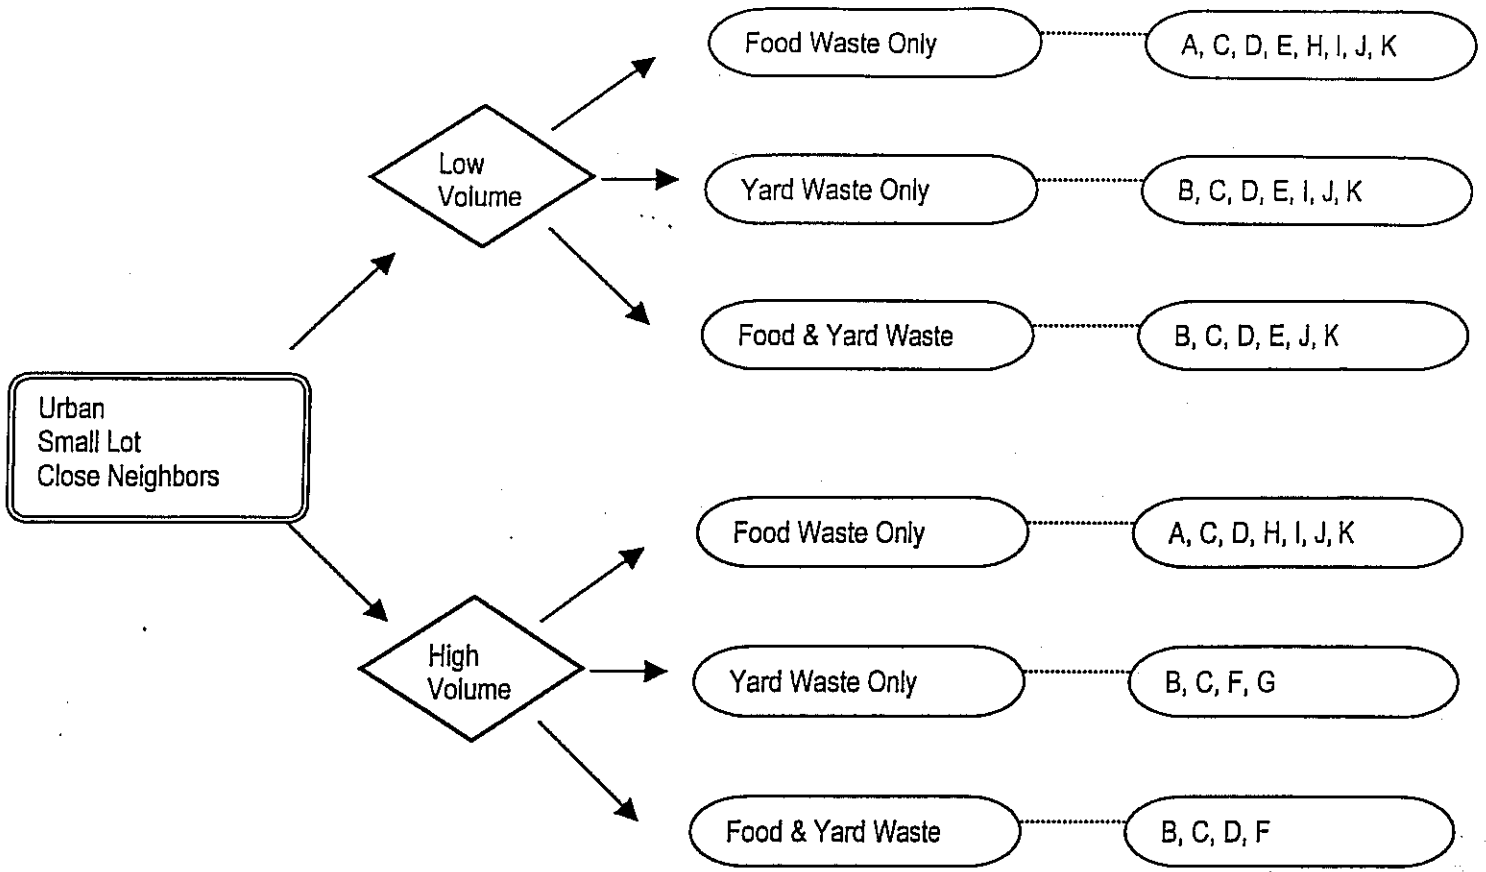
Urban
Small Lot
Close Neighbors

Low Volume

Food Waste Only
A, C, D, E, H, I, J, K

Yard Waste Only
B, C, D, E, I, J, K

Food & Yard Waste
B, C, D, E, J, K

High Volume

Food Waste Only
A, C, D, H, I, J, K

Yard Waste Only
B, C, F, G

Food & Yard Waste
B, C, D, F